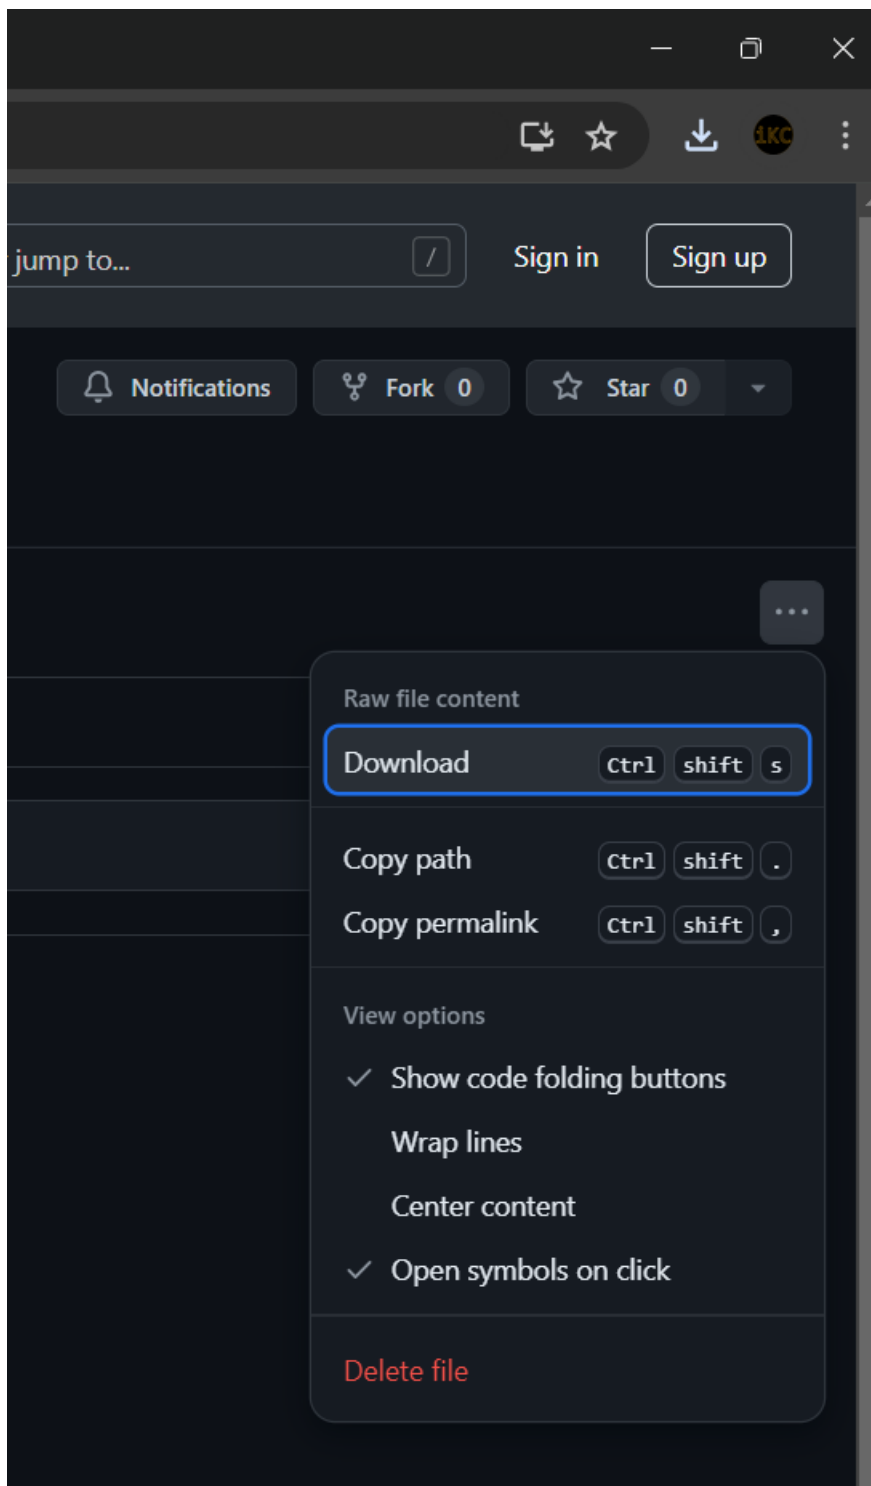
jump to...
/
Sign in
Sign up
Notifications
Fork 0
Star 0
Raw file content
Download Ctrl shift s
Copy path Ctrl shift .
Copy permalink Ctrl shift ,
View options
Show code folding buttons
Wrap lines
Center content
Open symbols on click
Delete file